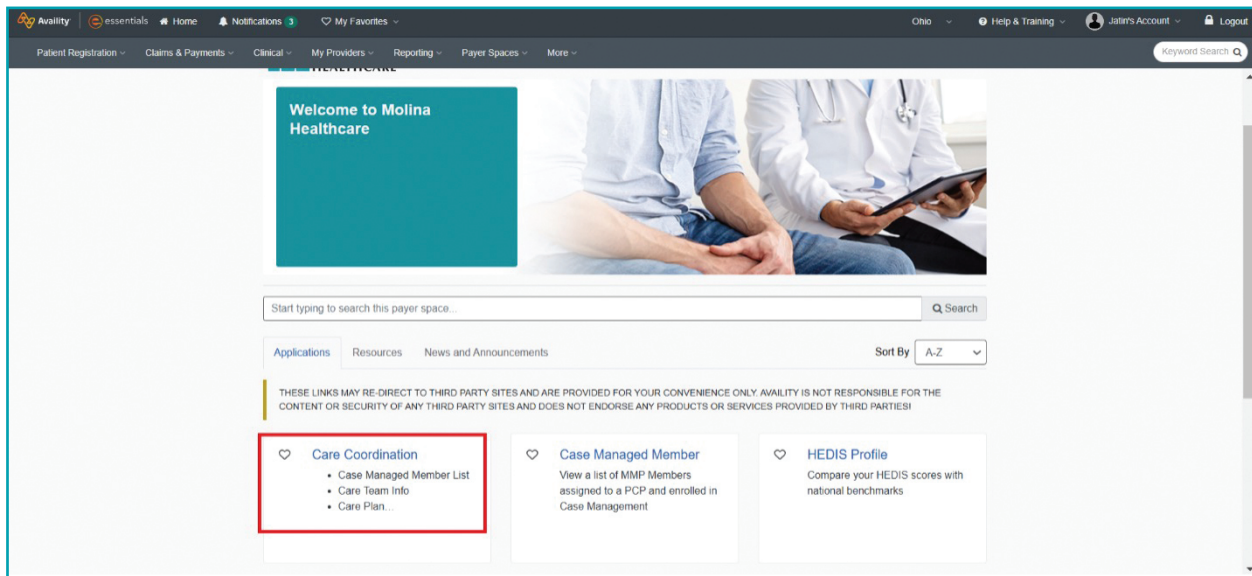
Availity | essentials Home Notifications 3 My Favorites

Ohio Help & Training Jatin's Account Logout

Patient Registration Claims & Payments Clinical My Providers Reporting Payer Spaces More

Keyword Search

HEALTHCARE

Welcome to Molina Healthcare

Start typing to search this payer space...

Search

Applications Resources News and Announcements

Sort By A-Z

THESE LINKS MAY RE-DIRECT TO THIRD PARTY SITES AND ARE PROVIDED FOR YOUR CONVENIENCE ONLY. AVAILITY IS NOT RESPONSIBLE FOR THE CONTENT OR SECURITY OF ANY THIRD PARTY SITES AND DOES NOT ENDORSE ANY PRODUCTS OR SERVICES PROVIDED BY THIRD PARTIES!

Care Coordination
- Case Managed Member List
- Care Team Info
- Care Plan...

Case Managed Member
View a list of MMP Members assigned to a PCP and enrolled in Case Management

HEDIS Profile
Compare your HEDIS scores with national benchmarks